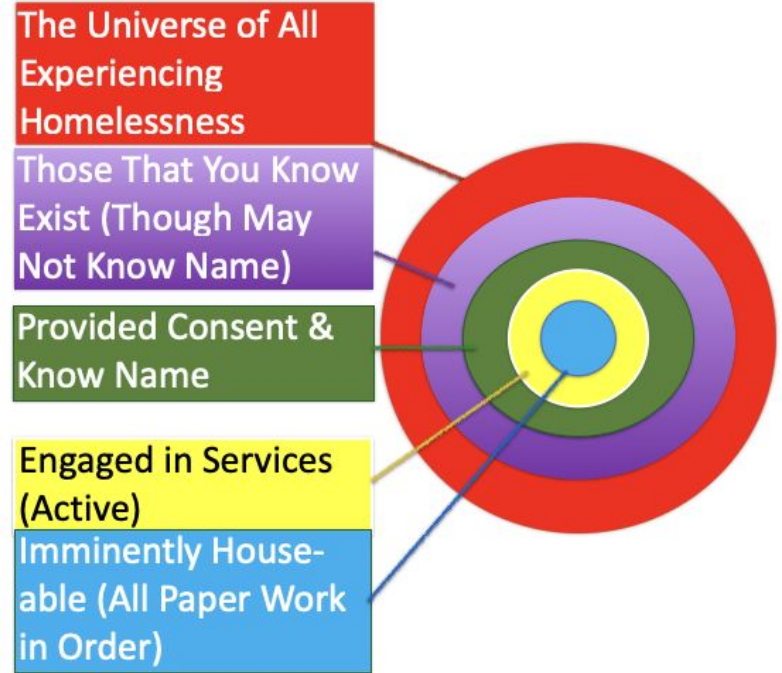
The Universe of All Experiencing Homelessness

Those That You Know Exist (Though May Not Know Name)

Provided Consent & Know Name

Engaged in Services (Active)

Imminently House-able (All Paper Work in Order)